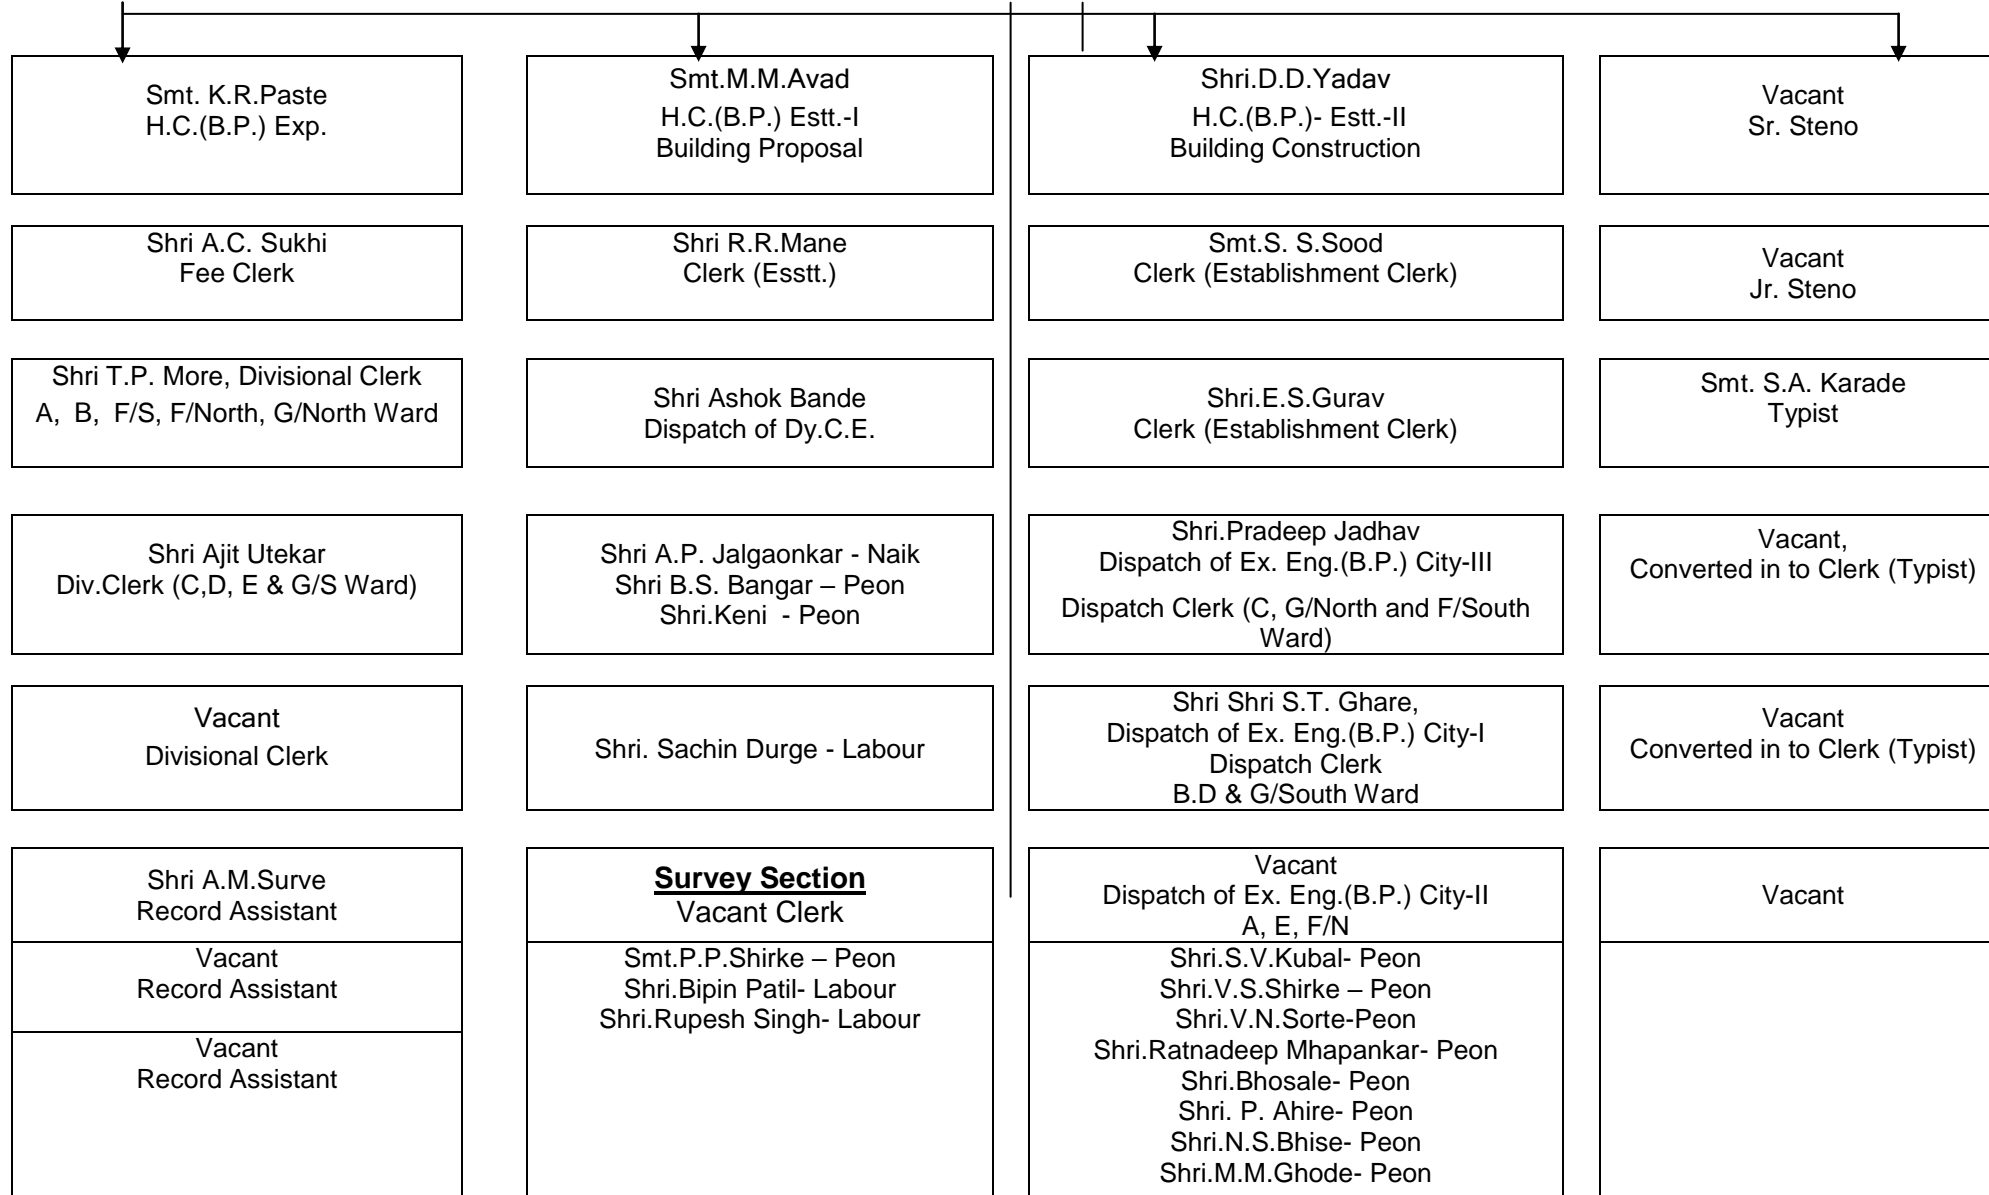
Smt. K.R.Paste
H.C.(B.P.) Exp.

Shri A.C. Sukhi
Fee Clerk

Shri T.P. More, Divisional Clerk
A, B, F/S, F/North, G/North Ward

Shri Ajit Utekar
Div.Clerk (C,D, E & G/S Ward)

Vacant
Divisional Clerk

Shri A.M.Surve
Record Assistant

Vacant
Record Assistant

Vacant
Record Assistant

Smt.M.M.Avad
H.C.(B.P.) Estt.-I
Building Proposal

Shri R.R.Mane
Clerk (Esstt.)

Shri Ashok Bande
Dispatch of Dy.C.E.

Shri A.P. Jalgaonkar - Naik
Shri B.S. Bangar – Peon
Shri.Keni - Peon

Shri. Sachin Durge - Labour

**Survey Section**
Vacant Clerk

Smt.P.P.Shirke – Peon
Shri.Bipin Patil- Labour
Shri.Rupesh Singh- Labour

Shri.D.D.Yadav
H.C.(B.P.)- Estt.-II
Building Construction

Smt.S. S.Sood
Clerk (Establishment Clerk)

Shri.E.S.Gurav
Clerk (Establishment Clerk)

Shri.Pradeep Jadhav
Dispatch of Ex. Eng.(B.P.) City-III
Dispatch Clerk (C, G/North and F/South Ward)

Shri Shri S.T. Ghare,
Dispatch of Ex. Eng.(B.P.) City-I
Dispatch Clerk
B.D & G/South Ward

Vacant
Dispatch of Ex. Eng.(B.P.) City-II
A, E, F/N

Shri.S.V.Kubal- Peon
Shri.V.S.Shirke – Peon
Shri.V.N.Sorte-Peon
Shri.Ratnadeep Mhapankar- Peon
Shri.Bhosale- Peon
Shri. P. Ahire- Peon
Shri.N.S.Bhise- Peon
Shri.M.M.Ghode- Peon

Vacant
Sr. Steno

Vacant
Jr. Steno

Smt. S.A. Karade
Typist

Vacant,
Converted in to Clerk (Typist)

Vacant
Converted in to Clerk (Typist)

Vacant